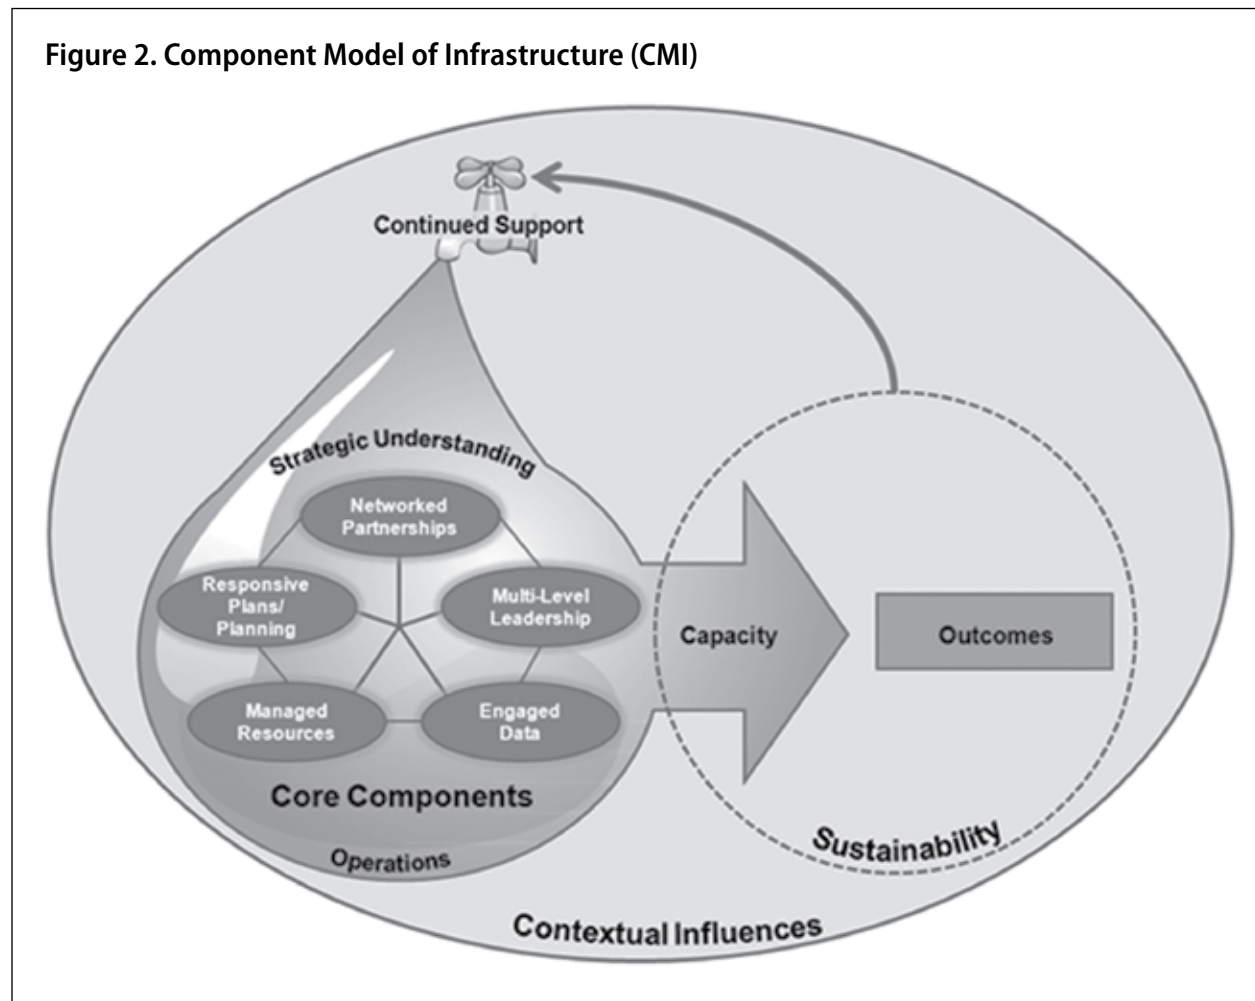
Figure 2. Component Model of Infrastructure (CMI)

Continued Support

Strategic Understanding

Networked Partnerships

Responsive Plans/ Planning

Multi-Level Leadership

Managed Resources

Engaged Data

Core Components

Operations

Capacity

Outcomes

Sustainability

Contextual Influences